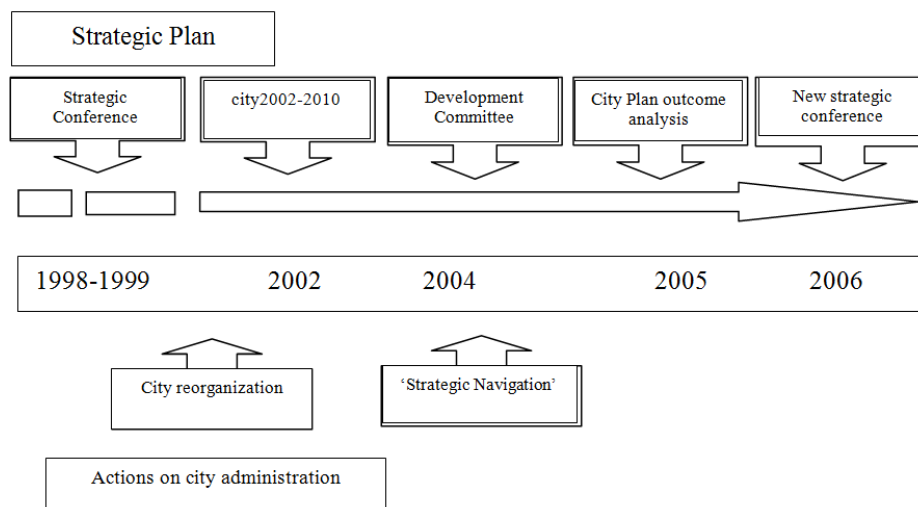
Strategic Plan

Strategic Conference

city2002-2010

Development Committee

City Plan outcome analysis

New strategic conference

1998-1999

2002

2004

2005

2006

City reorganization

‘Strategic Navigation’

Actions on city administration